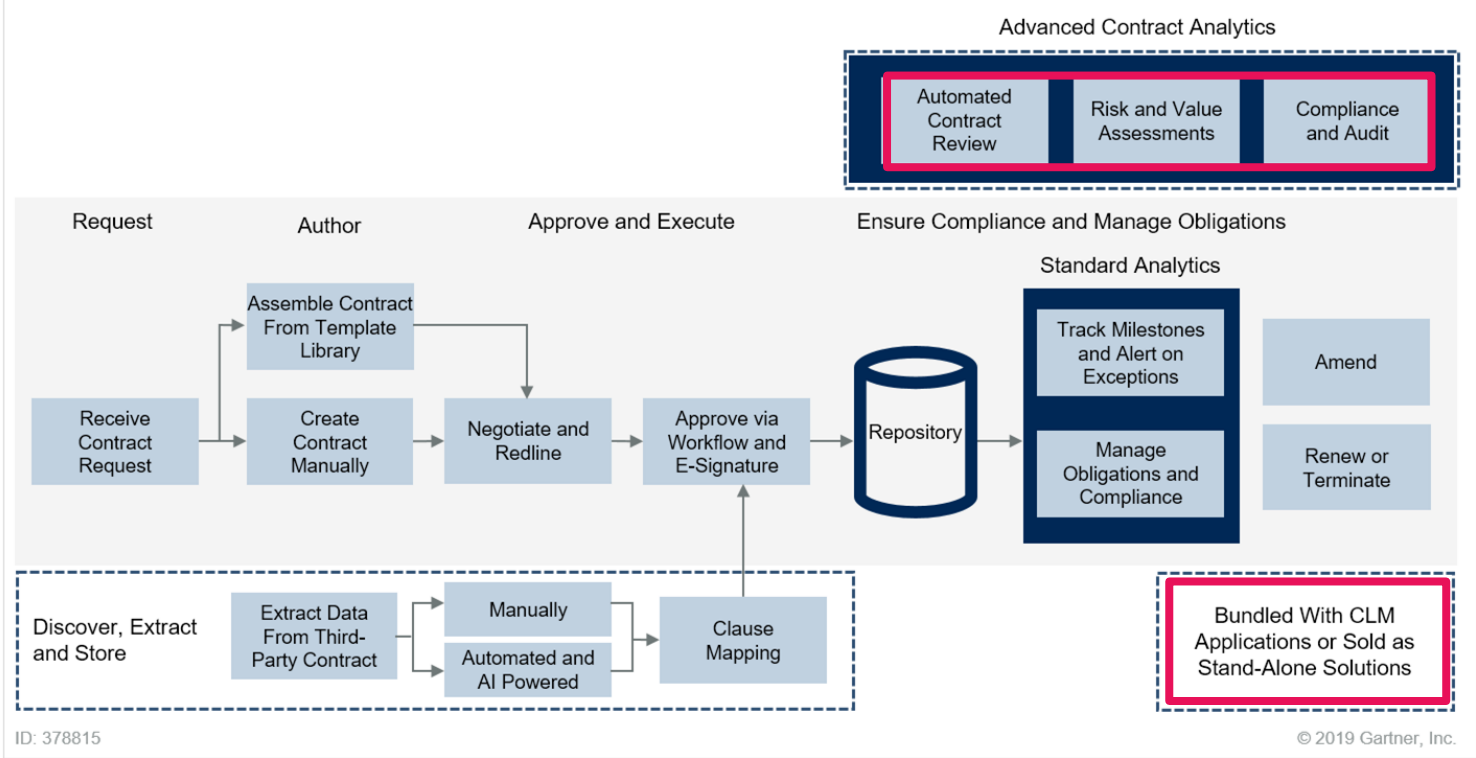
Advanced Contract Analytics

Automated Contract Review

Risk and Value Assessments

Compliance and Audit

Request

Author

Approve and Execute

Ensure Compliance and Manage Obligations

Standard Analytics

Assemble Contract From Template Library

Receive Contract Request

Create Contract Manually

Negotiate and Redline

Approve via Workflow and E-Signature

Repository

Track Milestones and Alert on Exceptions

Manage Obligations and Compliance

Amend

Renew or Terminate

Discover, Extract and Store

Extract Data From Third-Party Contract

Manually

Automated and AI Powered

Clause Mapping

Bundled With CLM Applications or Sold as Stand-Alone Solutions

ID: 378815

© 2019 Gartner, Inc.